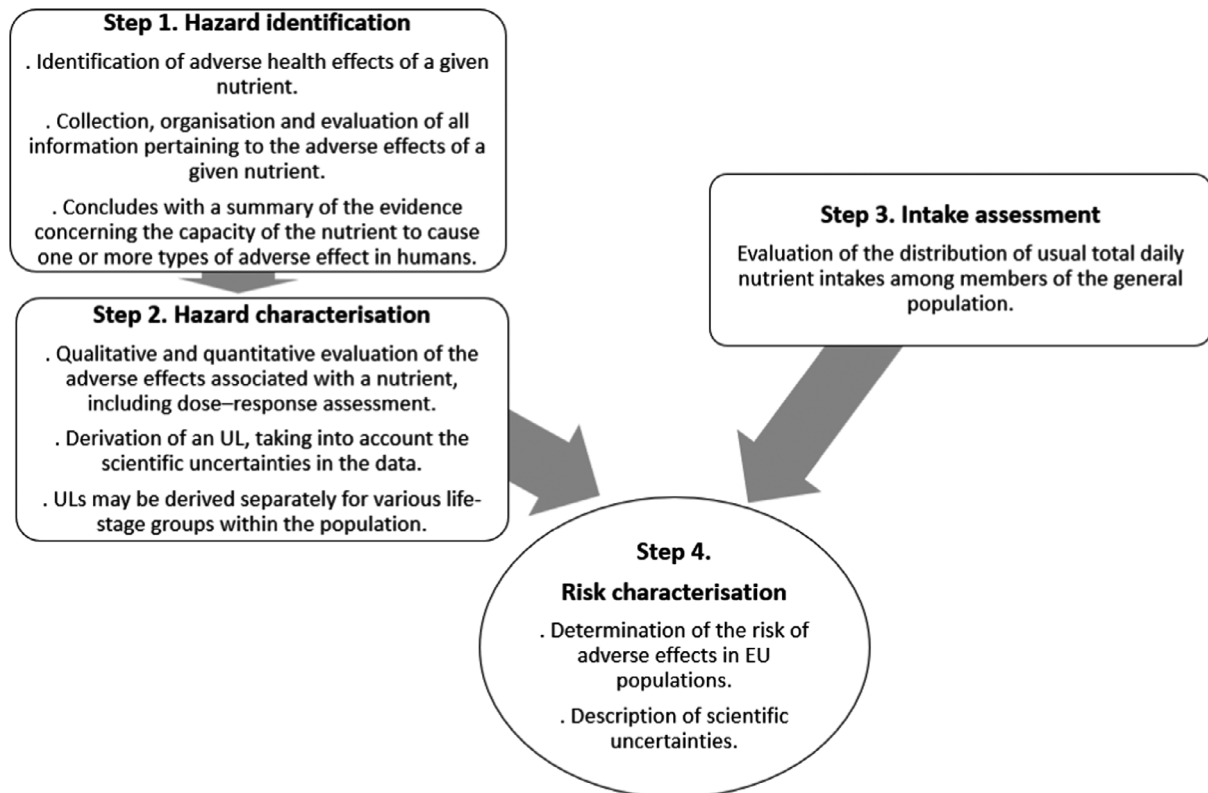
Step 1. Hazard identification

. Identification of adverse health effects of a given nutrient.

. Collection, organisation and evaluation of all information pertaining to the adverse effects of a given nutrient.

. Concludes with a summary of the evidence concerning the capacity of the nutrient to cause one or more types of adverse effect in humans.

Step 3. Intake assessment

Evaluation of the distribution of usual total daily nutrient intakes among members of the general population.

Step 2. Hazard characterisation

. Qualitative and quantitative evaluation of the adverse effects associated with a nutrient, including dose–response assessment.

. Derivation of an UL, taking into account the scientific uncertainties in the data.

. ULs may be derived separately for various lifestage groups within the population.

Step 4.

Risk characterisation

. Determination of the risk of adverse effects in EU populations.

. Description of scientific uncertainties.